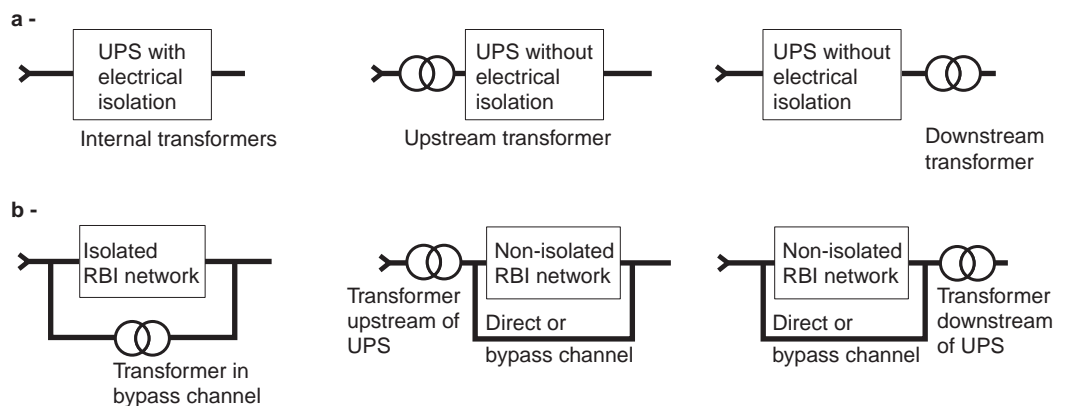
a -

UPS with electrical isolation

Internal transformers

UPS without electrical isolation

Upstream transformer

UPS without electrical isolation

Downstream transformer

b -

Isolated RBI network

Transformer in bypass channel

Non-isolated RBI network

Transformer upstream of UPS

Direct or bypass channel

Non-isolated RBI network

Direct or bypass channel

Transformer downstream of UPS